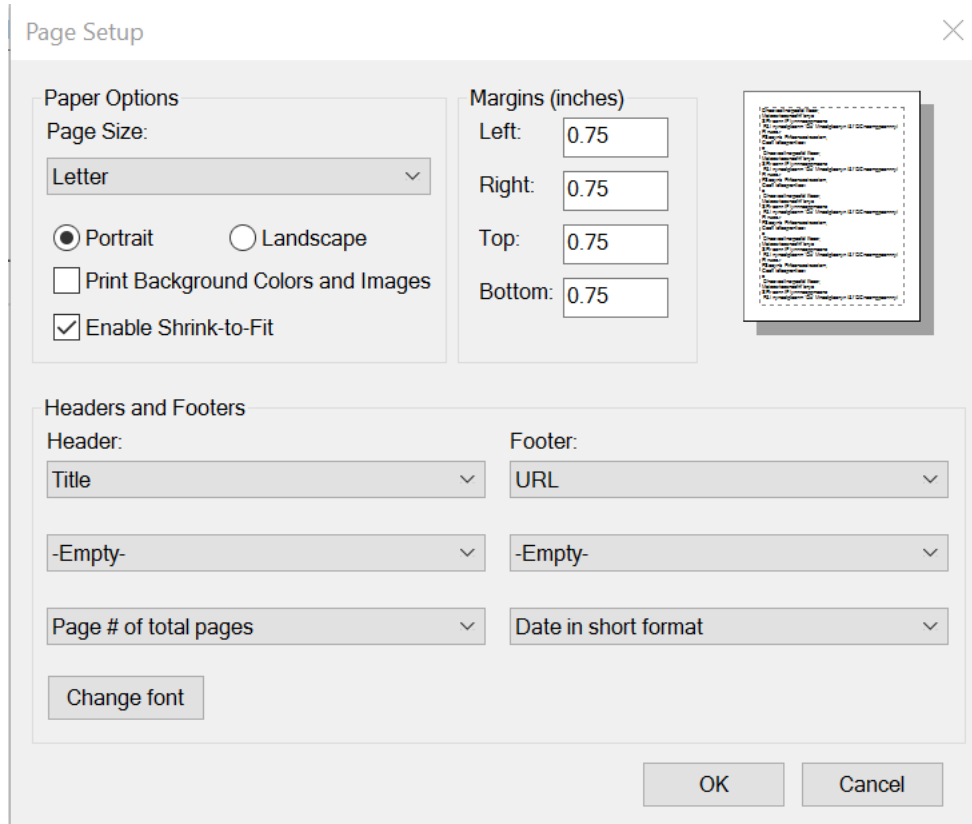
Page Setup

Paper Options
Page Size:
Letter

Portrait
Landscape
Print Background Colors and Images
Enable Shrink-to-Fit

Margins (inches)
Left: 0.75
Right: 0.75
Top: 0.75
Bottom: 0.75

Headers and Footers
Header:
Title
-Empty-
Page # of total pages

Footer:
URL
-Empty-
Date in short format

Change font

OK
Cancel